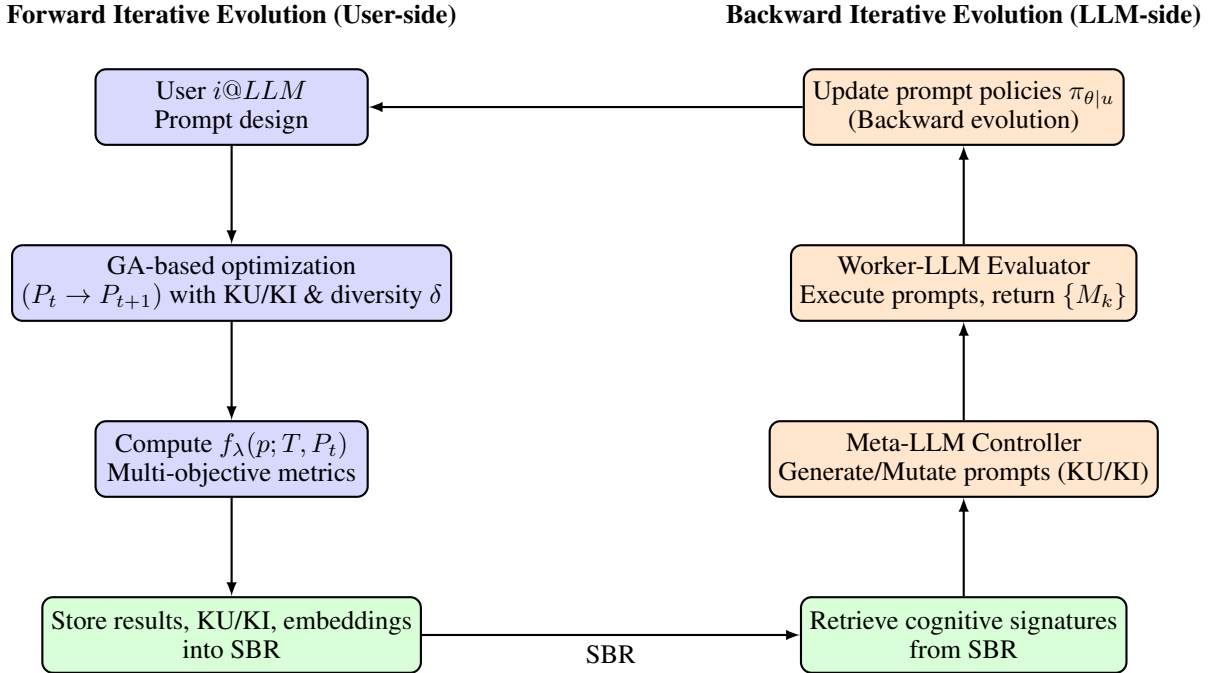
Forward Iterative Evolution (User-side)

User $i@LLM$
Prompt design

GA-based optimization
$(P_t \to P_{t+1})$ with KU/KI & diversity $\delta$

Compute $f_\lambda(p; T, P_t)$
Multi-objective metrics

Store results, KU/KI, embeddings into SBR

SBR

Backward Iterative Evolution (LLM-side)

Update prompt policies $\pi_{\theta|u}$
(Backward evolution)

Worker-LLM Evaluator
Execute prompts, return $\{M_k\}$

Meta-LLM Controller
Generate/Mutate prompts (KU/KI)

Retrieve cognitive signatures from SBR